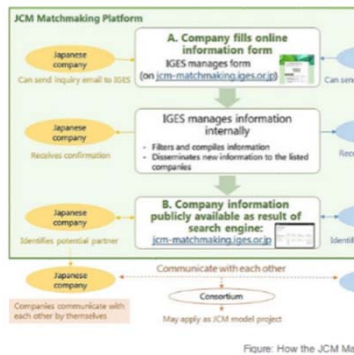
JCM Matchmaking Platform

A. Company fills online information form

Japanese company

IGES manages form

Can send inquiry email to IGES

(on jcm-matchmaking.iges.or.jp)

Can sen

IGES manages information internally

Japanese company

Receives confirmation

- Filters and compiles information
- Disseminates new information to the listed companies

Rec

B. Company information publicly available as result of search engine:

Japanese company

jcm-matchmaking.iges.or.jp

Identifies potential partner

Identi

Communicate with each other

Japanese company

Consortium

Companies communicate with each other by themselves

May apply as JCM model project

Figure: How the JCM Ma